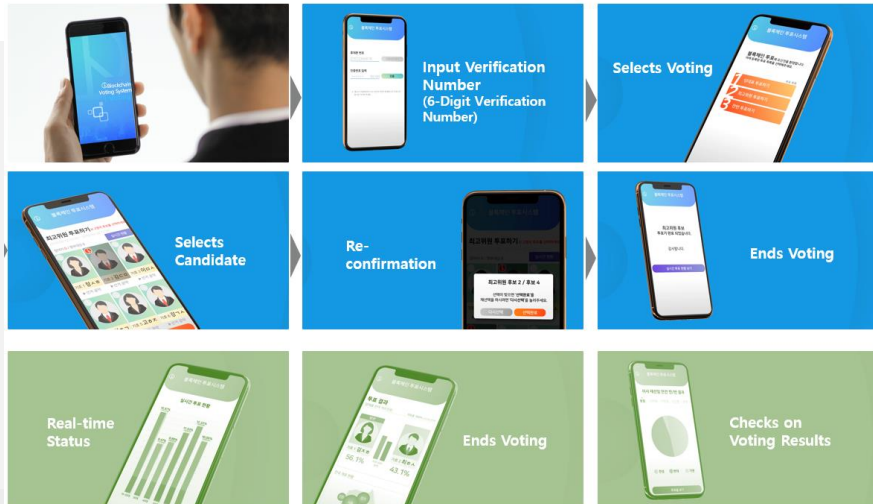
Blockchain Voting System

Input Verification Number (6-Digit Verification Number)

Selects Voting

Selects Candidate

Re-confirmation

Ends Voting

Real-time Status

Ends Voting

Checks on Voting Results